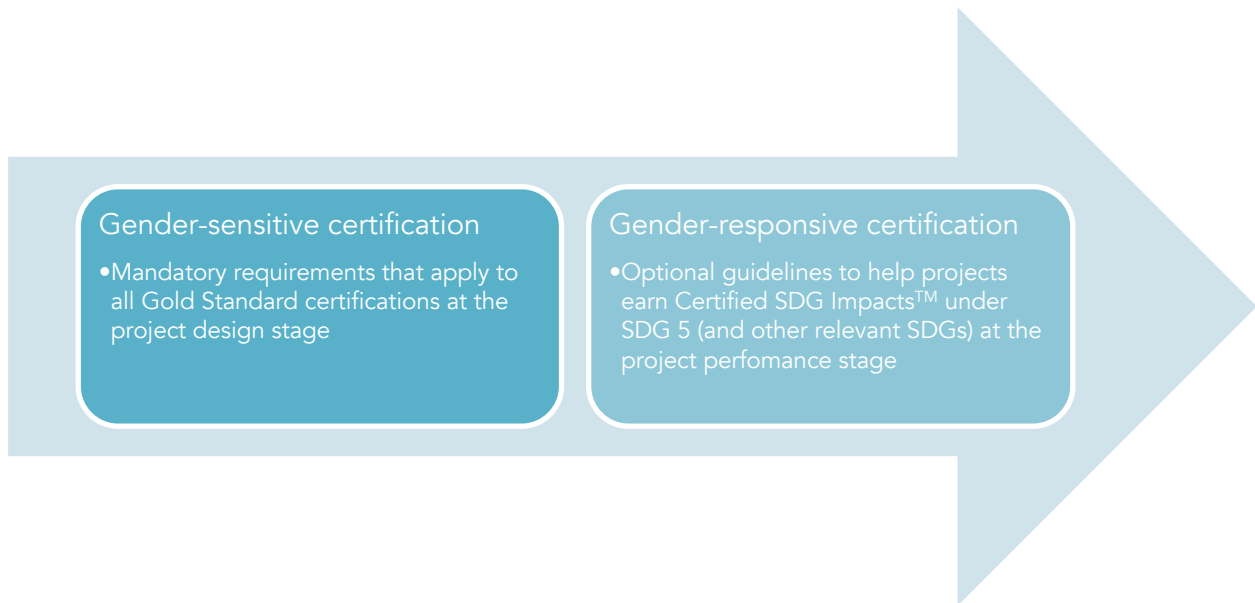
Gender-sensitive certification

•Mandatory requirements that apply to all Gold Standard certifications at the project design stage

Gender-responsive certification

•Optional guidelines to help projects earn Certified SDG Impacts$^{TM}$ under SDG 5 (and other relevant SDGs) at the project perfomance stage